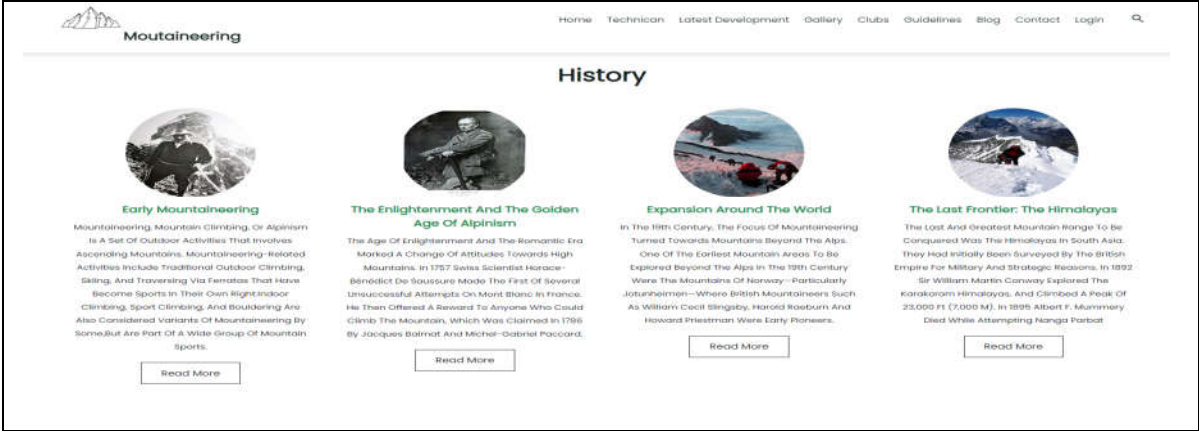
Moutaineering

Home Technican Latest Development Gallery Clubs Guidelines Blog Contact Login

History

Early Mountaineering

Mountaineering, Mountain Climbing, Or Alpinism Is A Set Of Outdoor Activities That Involves Ascending Mountains. Mountaineering-Related Activities Include Traditional Outdoor Climbing, Skiing, And Traversing Via Ferratas That Have Become Sports In Their Own Right.Indoor Climbing, Sport Climbing, And Bouldering Are Also Considered Variants Of Mountaineering By Some,But Are Part Of A Wide Group Of Mountain Sports.

Read More

The Enlightenment And The Golden Age Of Alpinism

The Age Of Enlightenment And The Romantic Era Marked A Change Of Attitudes Towards High Mountains. In 1757 Swiss Scientist Horace-Bénédict De Saussure Made The First Of Several Unsuccessful Attempts On Mont Blanc In France. He Then Offered A Reward To Anyone Who Could Climb The Mountain, Which Was Claimed In 1786 By Jacques Balmat And Michel-Gabriel Paccard.

Read More

Expansion Around The World

In The 19th Century, The Focus Of Mountaineering Turned Towards Mountains Beyond The Alps. One Of The Earliest Mountain Areas To Be Explored Beyond The Alps In The 19th Century Were The Mountains Of Norway—Particularly Jotunheimen—Where British Mountaineers Such As William Cecil Slingsby, Harold Raeburn And Howard Priestman Were Early Pioneers.

Read More

The Last Frontier: The Himalayas

The Last And Greatest Mountain Range To Be Conquered Was The Himalayas In South Asia. They Had Initially Been Surveyed By The British Empire For Military And Strategic Reasons. In 1892 Sir William Martin Conway Explored The Karakoram Himalayas, And Climbed A Peak Of 23,000 Ft (7,000 M). In 1895 Albert F. Mummery Died While Attempting Nanga Parbat

Read More